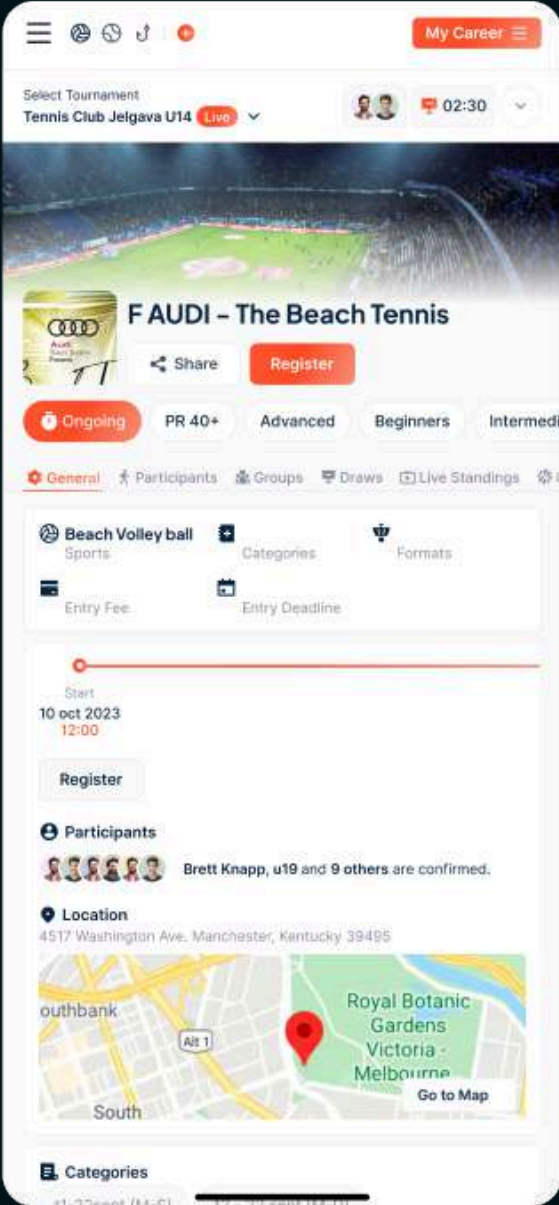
My Career

Select Tournament
Tennis Club Jelgava U14 Live

02:30

Audi

F AUDI – The Beach Tennis

Share Register

Ongoing PR 40+ Advanced Beginners Intermedi

General Participants Groups Draws Live Standings

Beach Volley ball
Sports

Categories

Formats

Entry Fee

Entry Deadline

Start
10 oct 2023
12:00

Register

Participants

Brett Knapp, u19 and 9 others are confirmed.

Location
4517 Washington Ave. Manchester, Kentucky 39495

outhbank
Alt 1
Royal Botanic Gardens Victoria - Melbourne
South
Go to Map

Categories
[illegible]